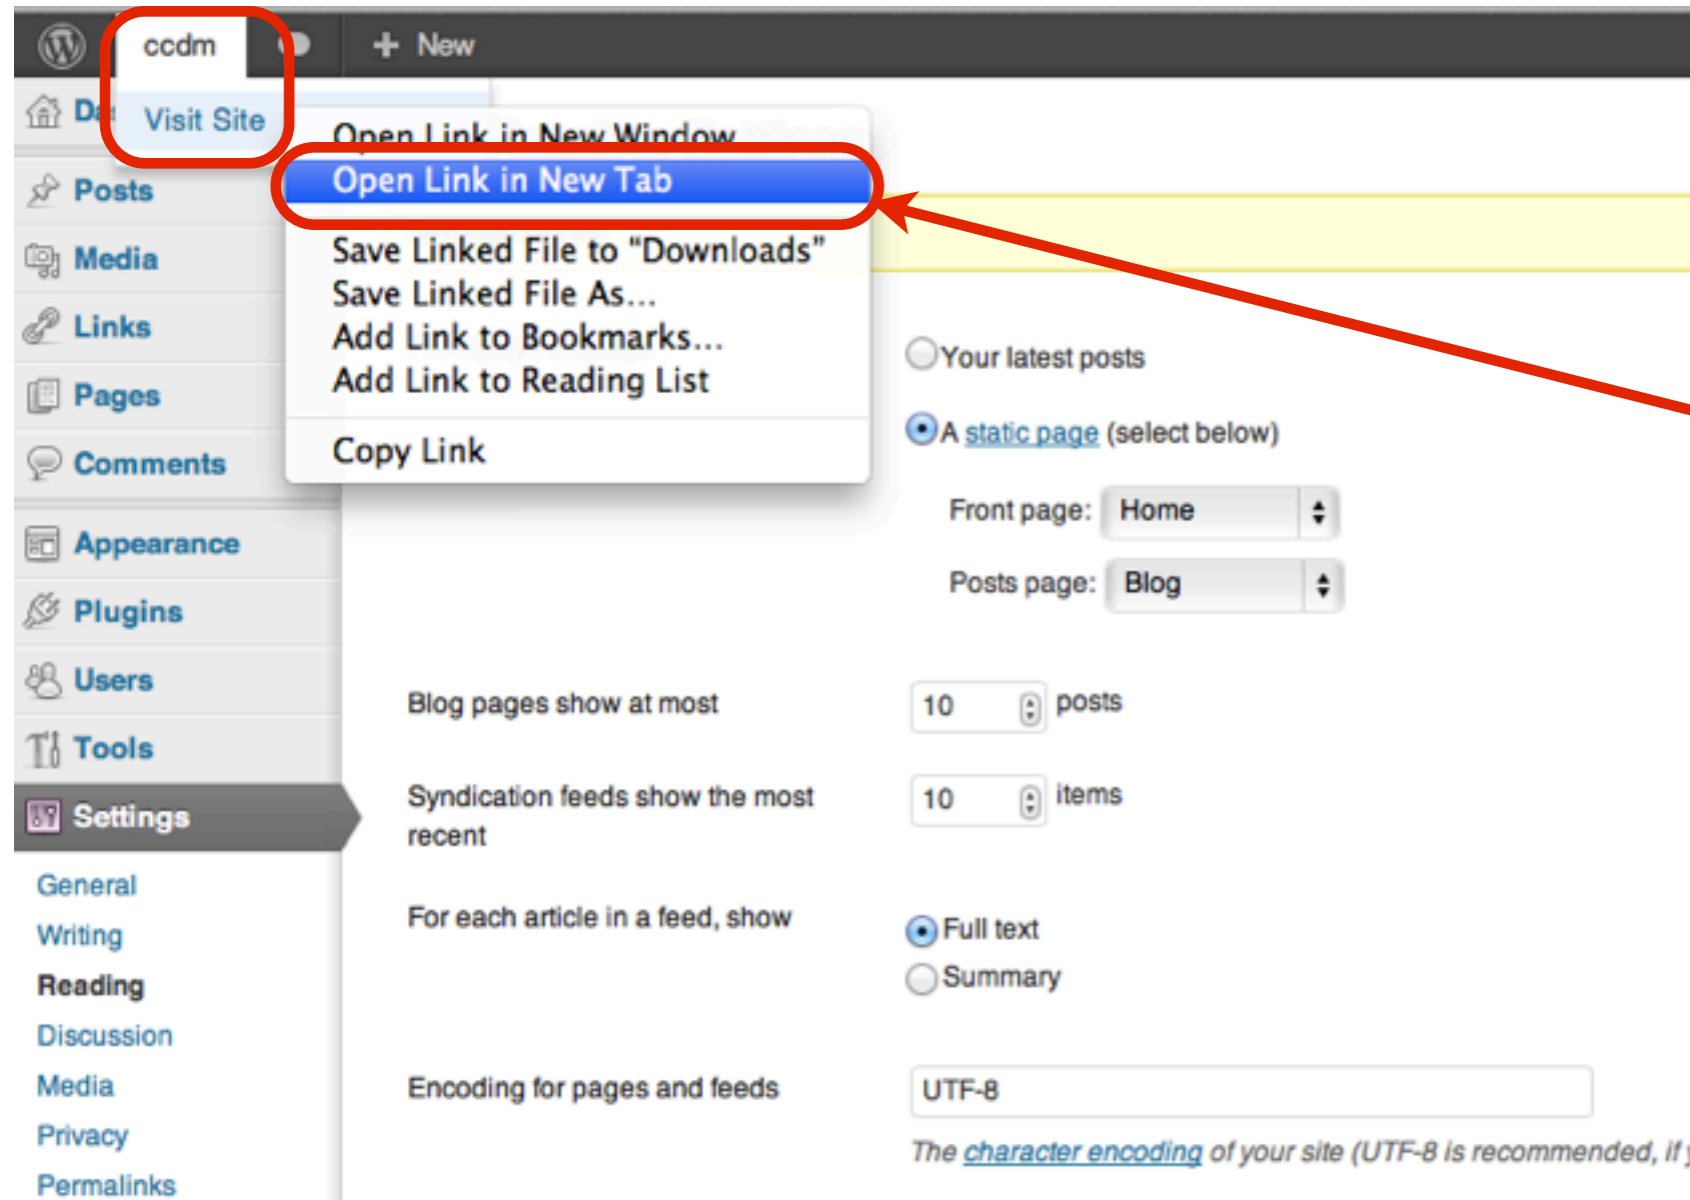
ccdm
+ New
Da
Visit Site
Open Link in New Window
Open Link in New Tab
Save Linked File to "Downloads"
Save Linked File As...
Add Link to Bookmarks...
Add Link to Reading List
Copy Link
Posts
Media
Links
Pages
Comments
Appearance
Plugins
Users
Tools
Settings
General
Writing
Reading
Discussion
Media
Privacy
Permalinks

Your latest posts
A static page (select below)
Front page: Home
Posts page: Blog
Blog pages show at most 10 posts
Syndication feeds show the most recent 10 items
For each article in a feed, show
Full text
Summary
Encoding for pages and feeds UTF-8
The character encoding of your site (UTF-8 is recommended, if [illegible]